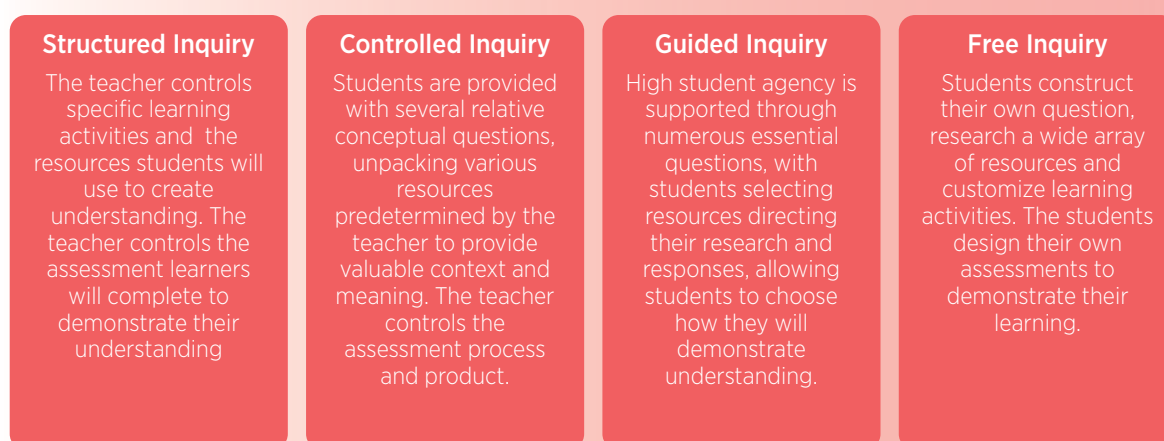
Structured Inquiry

The teacher controls specific learning activities and the resources students will use to create understanding. The teacher controls the assessment learners will complete to demonstrate their understanding

Controlled Inquiry

Students are provided with several relative conceptual questions, unpacking various resources predetermined by the teacher to provide valuable context and meaning. The teacher controls the assessment process and product.

Guided Inquiry

High student agency is supported through numerous essential questions, with students selecting resources directing their research and responses, allowing students to choose how they will demonstrate understanding.

Free Inquiry

Students construct their own question, research a wide array of resources and customize learning activities. The students design their own assessments to demonstrate their learning.